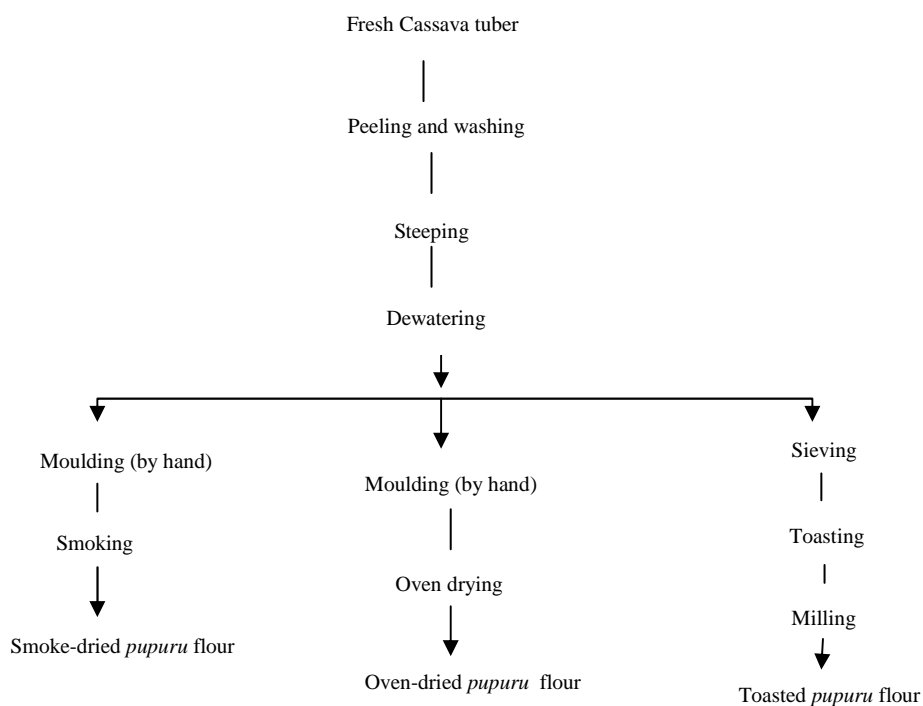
Fresh Cassava tuber

Peeling and washing

Steeping

Dewatering

Moulding (by hand)

Smoking

Smoke-dried *pupuru* flour

Moulding (by hand)

Oven drying

Oven-dried *pupuru* flour

Sieving

Toasting

Milling

Toasted *pupuru* flour